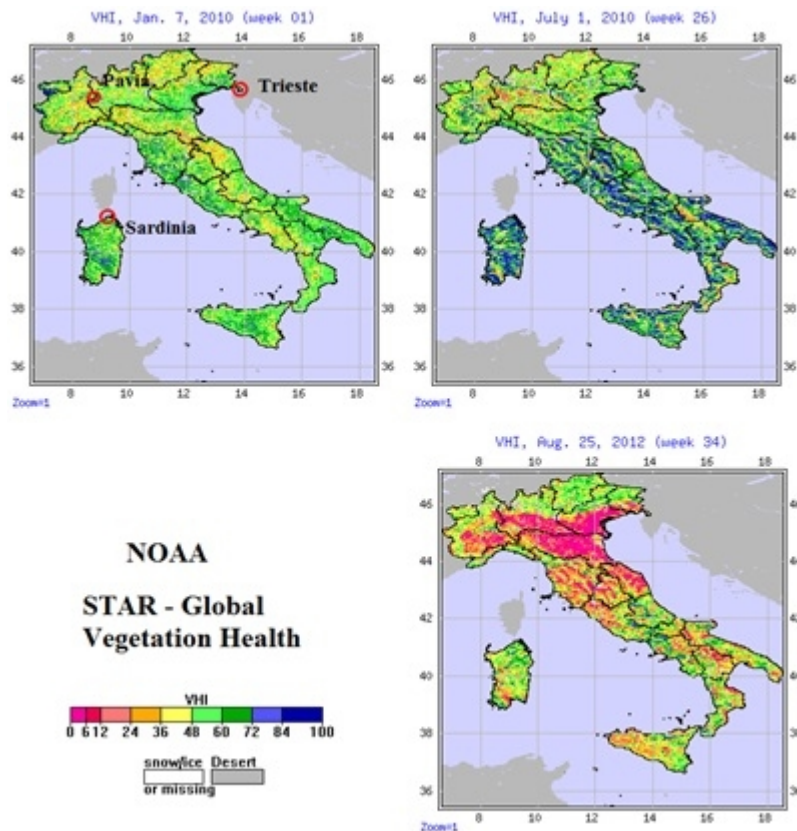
VHI, Jan. 7, 2010 (week 01)

8 10 12 14 16 18

46 44 42 40 38 36

Pavia

Trieste

Sardinia

46 44 42 40 38 36

8 10 12 14 16 18

Zoom=1

VHI, July 1, 2010 (week 26)

8 10 12 14 16 18

46 44 42 40 38 36

46 44 42 40 38 36

8 10 12 14 16 18

Zoom=1

VHI, Aug. 25, 2012 (week 34)

8 10 12 14 16 18

46 44 42 40 38 36

8 10 12 14 16 18

Zoom=1

NOAA

STAR - Global Vegetation Health

VHI

0 6 12 24 36 48 60 72 84 100

snow/ice or missing

Desert